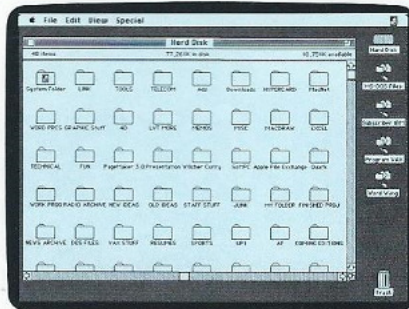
File Edit View Special

Hard Disk

48 items 77,269K in disk 10,704K available

System Folder LINK TOOLS TELECOM misc Downloads HYPERCARD MacNet

WORD PROCS GRAPHIC Stuff 4D LVT MORE MEMOS PSSC MACDRAW EXCEL

TECHNICAL FUN PageMaker 3.0 Presentation Witcher Curry NYTPC Apple File Exchange QuarX

WORK PROG RADIO ARCHIVE NEW IDEAS OLD IDEAS STAFF STUFF JUNK MY FOLDER FINISHED PROJ

NEWS ARCHIVE DES FILES YAK STUFF RESUMES SPORTS UPI AP EXPIRING EDITIONS

Hard Disk

HD 000 Files

Subscriber tRn

Program VAR

Word King

Trash